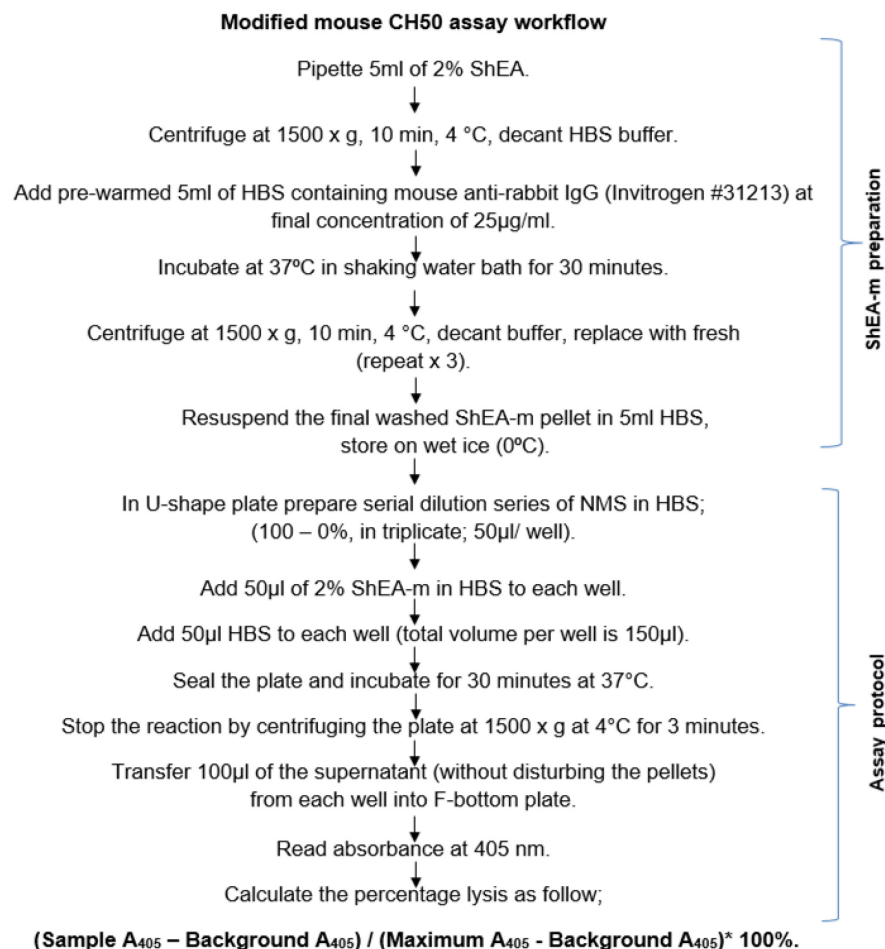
**Modified mouse CH50 assay workflow**

Pipette 5ml of 2% ShEA.

Centrifuge at 1500 x g, 10 min, 4 °C, decant HBS buffer.

Add pre-warmed 5ml of HBS containing mouse anti-rabbit IgG (Invitrogen #31213) at final concentration of 25µg/ml.

Incubate at 37ºC in shaking water bath for 30 minutes.

Centrifuge at 1500 x g, 10 min, 4 °C, decant buffer, replace with fresh (repeat x 3).

Resuspend the final washed ShEA-m pellet in 5ml HBS, store on wet ice (0ºC).

ShEA-m preparation

In U-shape plate prepare serial dilution series of NMS in HBS; (100 – 0%, in triplicate; 50µl/ well).

Add 50µl of 2% ShEA-m in HBS to each well.

Add 50µl HBS to each well (total volume per well is 150µl).

Seal the plate and incubate for 30 minutes at 37°C.

Stop the reaction by centrifuging the plate at 1500 x g at 4°C for 3 minutes.

Transfer 100µl of the supernatant (without disturbing the pellets) from each well into F-bottom plate.

Read absorbance at 405 nm.

Calculate the percentage lysis as follow;

Assay protocol

**(Sample $A_{405}$ – Background $A_{405}$) / (Maximum $A_{405}$ - Background $A_{405}$)* 100%.**